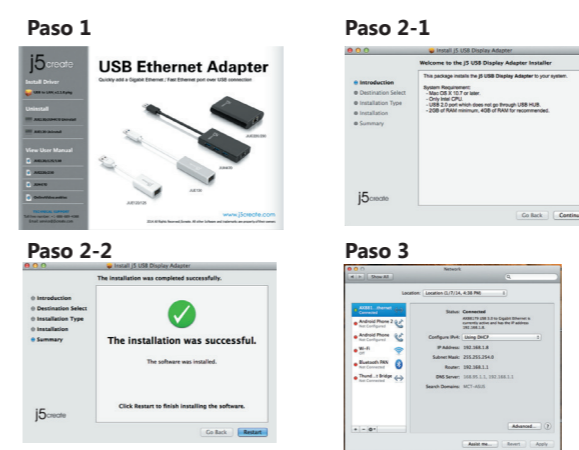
Paso 1

j5create

Install Driver

Uninstall

View User Manual

USB Ethernet Adapter

Quickly add a Gigabit Ethernet / Fast Ethernet port over USB connection

JUE130

JUE120

www.j5create.com

Paso 2-1

Install j5 USB Display Adapter

Welcome to the j5 USB Display Adapter Installer

This package installs the j5 USB Display Adapter to your system.

System Requirement:
- Mac OS X 10.7 or later.
- Only Intel CPU
- USB 2.0 port which does not go through USB HUB.
- 2GB of RAM minimum, 4GB of RAM for recommended.

Introduction
Destination Select
Installation Type
Installation
Summary

j5create

Go Back Continue

Paso 2-2

Install j5 USB Display Adapter

The installation was completed successfully.

Introduction
Destination Select
Installation Type
Installation
Summary

The installation was successful.

The software was installed.

Click Restart to finish installing the software.

j5create

Go Back Restart

Paso 3

Network

Show All

Location: Location (1/7/14, 4:38 PM)

Status: Connected

Configure IPv4: Using DHCP

IP Address: 192.168.1.8

Subnet Mask: 255.255.254.0

Router: 192.168.1.1

DNS Server:

Search Domains:

Wi-Fi

Bluetooth PAN

Android Phone

Advanced... ?

Assist me... Revert Apply